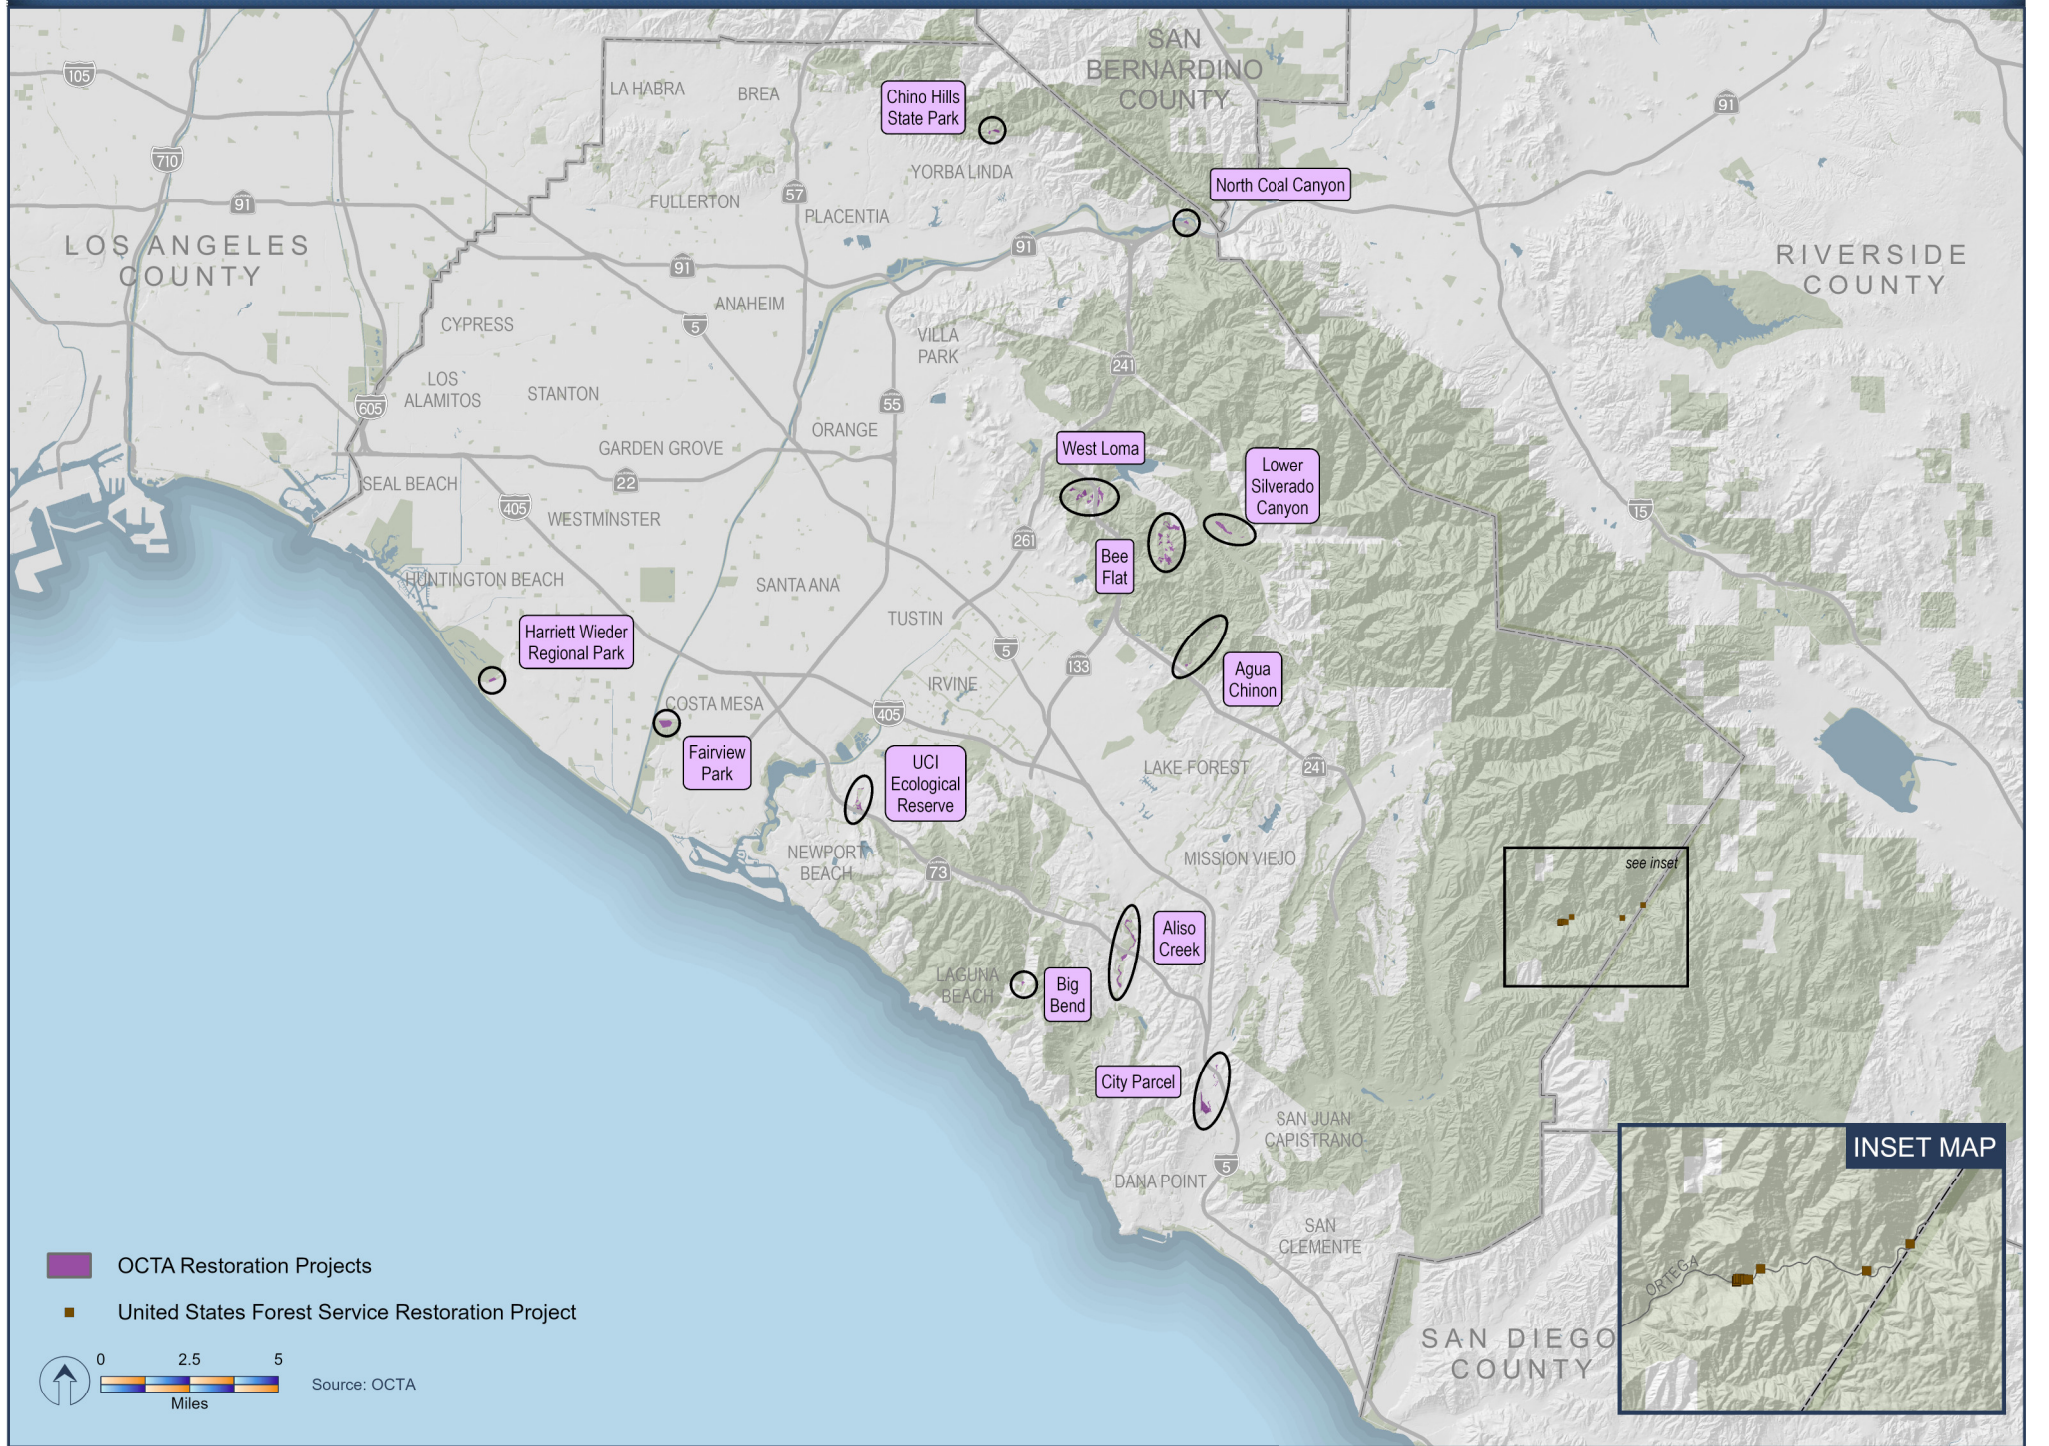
SAN BERNARDINO COUNTY

LA HABRA
BREA
Chino Hills State Park
YORBA LINDA
North Coal Canyon
FULLERTON
PLACENTIA
105
710
91
57
91
91
5
55
LOS ANGELES COUNTY
RIVERSIDE COUNTY
ANAHEIM
CYPRESS
VILLA PARK
LOS ALAMITOS
STANTON
605
241
GARDEN GROVE
ORANGE
SEAL BEACH
22
405
WESTMINSTER
West Loma
Lower Silverado Canyon
Bee Flat
261
15
HUNTINGTON BEACH
SANTA ANA
TUSTIN
Harriett Wieder Regional Park
5
133
IRVINE
Agua Chinon
COSTA MESA
405
Fairview Park
UCI Ecological Reserve
LAKE FOREST
241
NEWPORT BEACH
73
MISSION VIEJO
see inset
Aliso Creek
LAGUNA BEACH
Big Bend
City Parcel
SAN JUAN CAPISTRANO
5
DANA POINT
SAN CLEMENTE
SAN DIEGO COUNTY
INSET MAP
ORTEGA

OCTA Restoration Projects
United States Forest Service Restoration Project
0 2.5 5
Miles
Source: OCTA